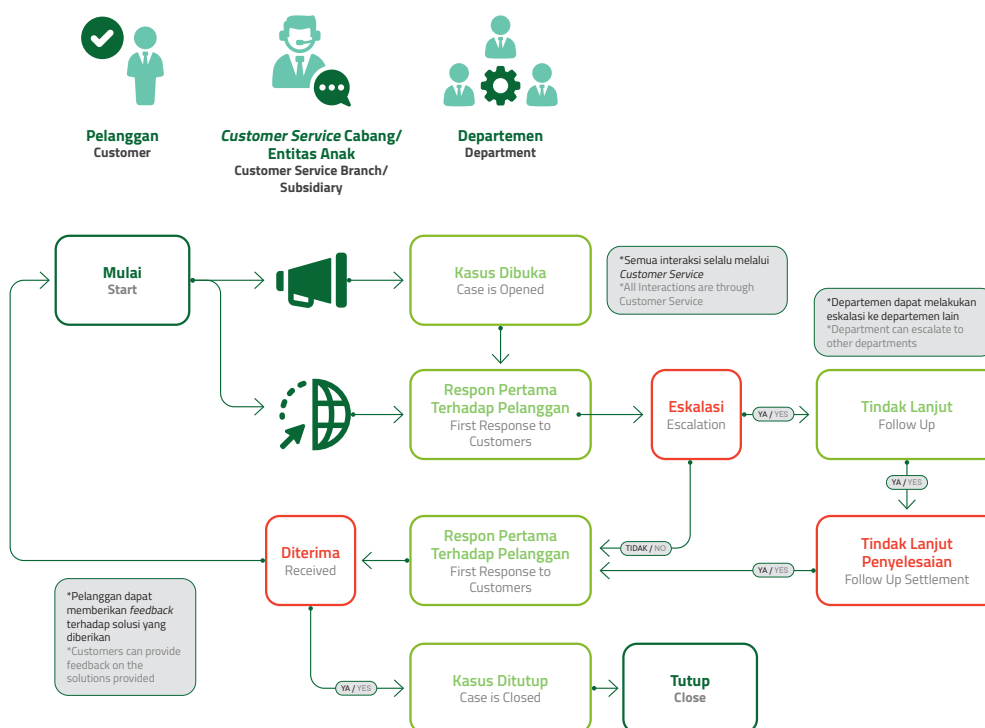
Pelanggan
Customer

*Customer Service* Cabang/ Entitas Anak
Customer Service Branch/ Subsidiary

Departemen
Department

Mulai
Start

Kasus Dibuka
Case is Opened

*Semua interaksi selalu melalui *Customer Service*
*All Interactions are through Customer Service

*Departemen dapat melakukan eskalasi ke departemen lain
*Department can escalate to other departments

Respon Pertama Terhadap Pelanggan
First Response to Customers

Eskalasi
Escalation

YA / YES

Tindak Lanjut
Follow Up

YA / YES

TIDAK / NO

Diterima
Received

Respon Pertama Terhadap Pelanggan
First Response to Customers

YA / YES

Tindak Lanjut Penyelesaian
Follow Up Settlement

*Pelanggan dapat memberikan *feedback* terhadap solusi yang diberikan
*Customers can provide feedback on the solutions provided

YA / YES

Kasus Ditutup
Case is Closed

Tutup
Close